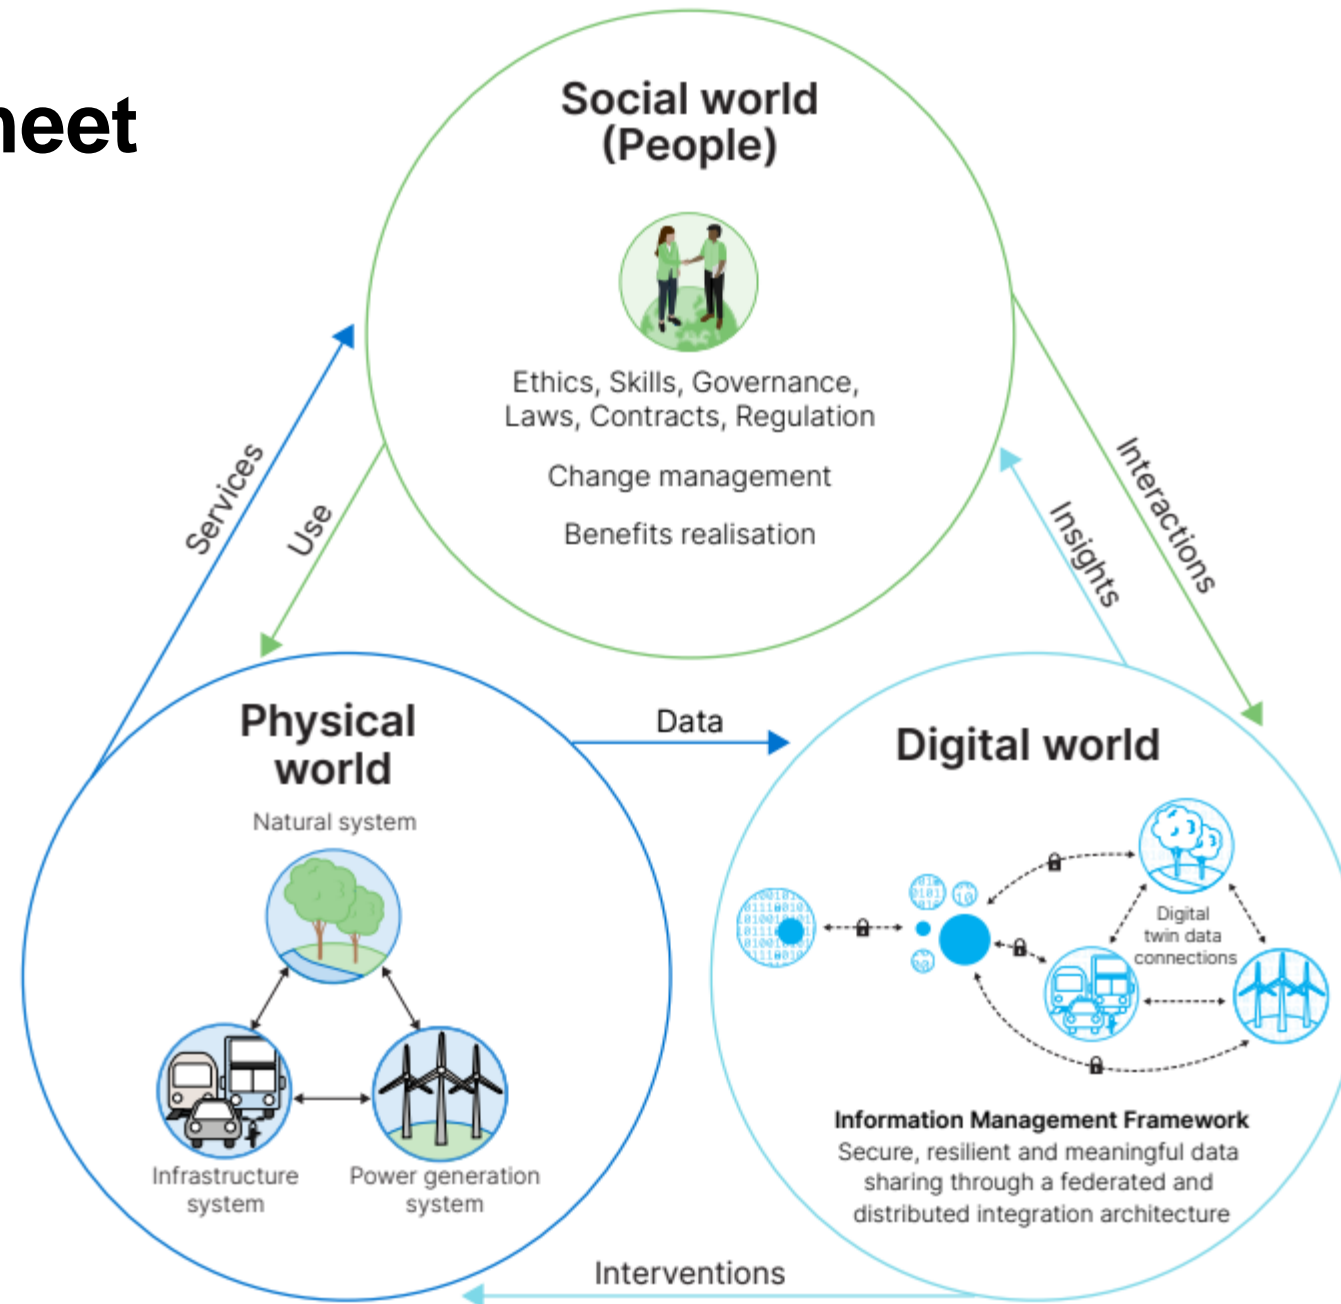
heet

Social world (People)

Ethics, Skills, Governance, Laws, Contracts, Regulation

Change management

Benefits realisation

Services

Use

Insights

Interactions

Physical world

Natural system

Infrastructure system

Power generation system

Data

Digital world

Digital twin data connections

Information Management Framework
Secure, resilient and meaningful data sharing through a federated and distributed integration architecture

Interventions